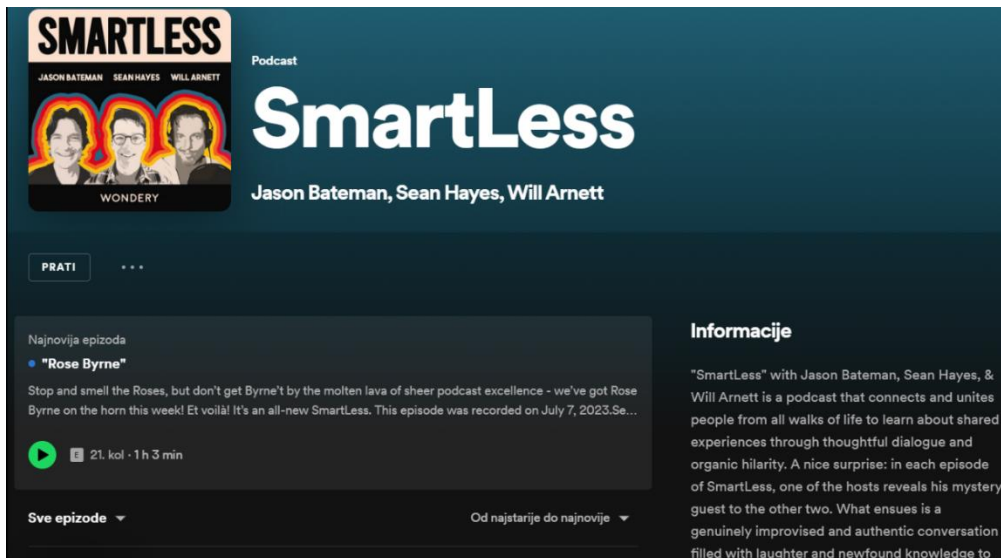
SMARTLESS
JASON BATEMAN SEAN HAYES WILL ARNETT
WONDERY

Podcast
SmartLess
Jason Bateman, Sean Hayes, Will Arnett

PRATI ...

Najnovija epizoda
"Rose Byrne"
Stop and smell the Roses, but don't get Byrne't by the molten lava of sheer podcast excellence - we've got Rose Byrne on the horn this week! Et voilà! It's an all-new SmartLess. This episode was recorded on July 7, 2023.Se...
E 21. kol · 1 h 3 min

Sve epizode
Od najstarije do najnovije

Informacije
"SmartLess" with Jason Bateman, Sean Hayes, & Will Arnett is a podcast that connects and unites people from all walks of life to learn about shared experiences through thoughtful dialogue and organic hilarity. A nice surprise: in each episode of SmartLess, one of the hosts reveals his mystery guest to the other two. What ensues is a genuinely improvised and authentic conversation filled with laughter and newfound knowledge to